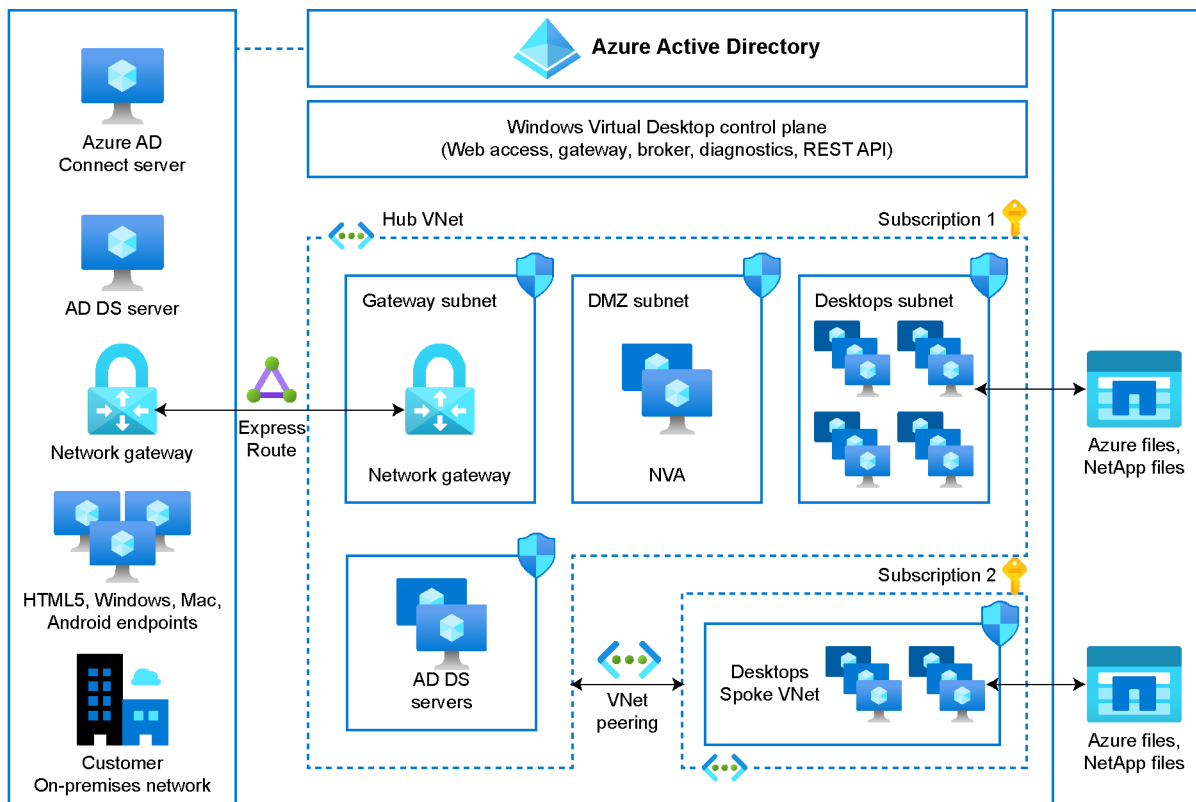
Azure Active Directory

Windows Virtual Desktop control plane
(Web access, gateway, broker, diagnostics, REST API)

Azure AD
Connect server

AD DS server

Network gateway

HTML5, Windows, Mac,
Android endpoints

Customer
On-premises network

Express
Route

Hub VNet

Subscription 1

Gateway subnet

Network gateway

DMZ subnet

NVA

Desktops subnet

AD DS
servers

VNet
peering

Subscription 2

Desktops
Spoke VNet

Azure files,
NetApp files

Azure files,
NetApp files